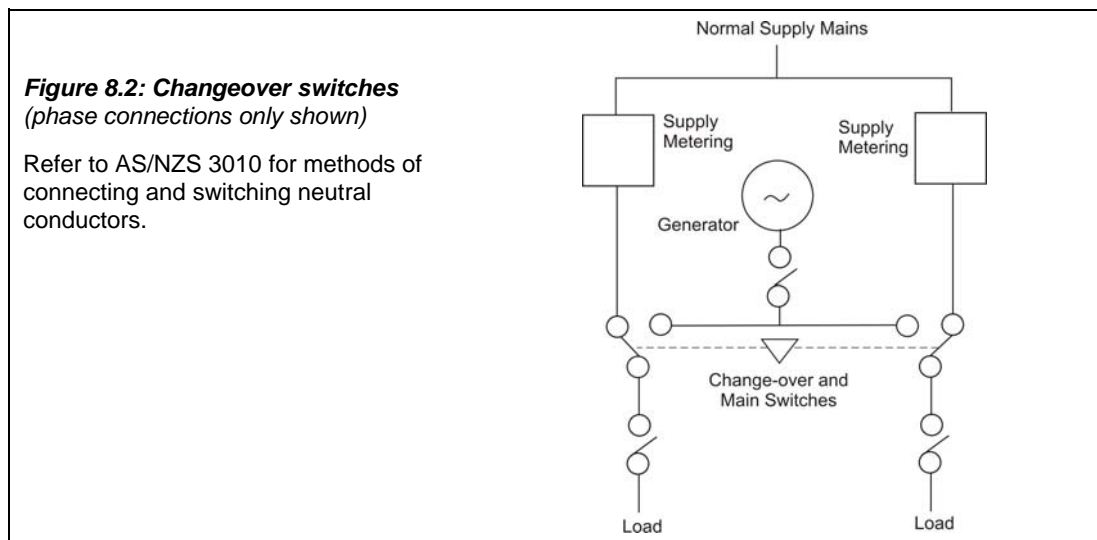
Figure 8.2: Changeover switches
(phase connections only shown)

Refer to AS/NZS 3010 for methods of connecting and switching neutral conductors.

Normal Supply Mains

Supply Metering

Supply Metering

Generator

Change-over and Main Switches

Load

Load